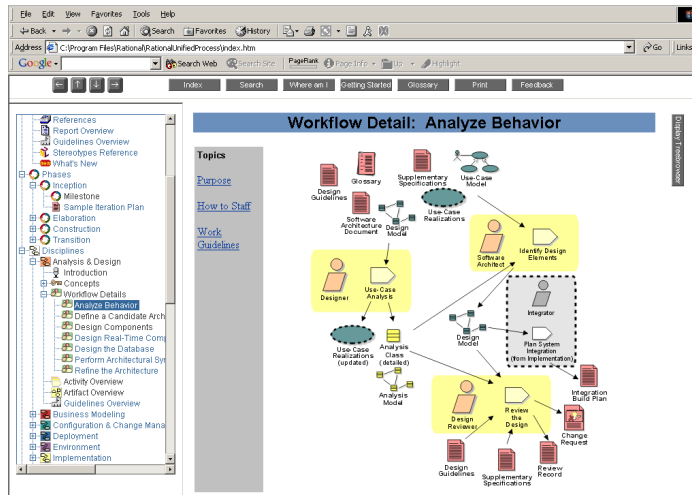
File Edit View Favorites Tools Help

Back Search Favorites History

Address C:\Program Files\Rational\RationalUnifiedProcess\index.htm Go Links

Google Search Web Search Site PageRank Page Info Up Highlight

Index Search Where am I Getting Started Glossary Print Feedback

References
Report Overview
Guidelines Overview
Stereotypes Reference
What's New
Phases
Inception
Milestone
Sample Iteration Plan
Elaboration
Construction
Transition
Disciplines
Analysis & Design
Introduction
Concepts
Workflow Details
Analyze Behavior
Define a Candidate Arch
Design Components
Design Real-Time Comp
Design the Database
Perform Architectural Sy
Refine the Architecture
Activity Overview
Artifact Overview
Guidelines Overview
Business Modeling
Configuration & Change Mana
Deployment
Environment
Implementation

Workflow Detail: Analyze Behavior

Display Treebrowser

Topics

Purpose

How to Staff

Work Guidelines

Design Guidelines
Glossary
Supplementary Specifications
Use-Case Model
Software Architecture Document
Design Model
Use-Case Realizations
Software Architect
Identify Design Elements
Designer
Use-Case Analysis
Integrator
Design Model
Plan System Integration (from Implementation)
Use-Case Realizations (updated)
Analysis Class (detailed)
Analysis Model
Integration Build Plan
Design Reviewer
Review the Design
Change Request
Design Guidelines
Supplementary Specifications
Review Record